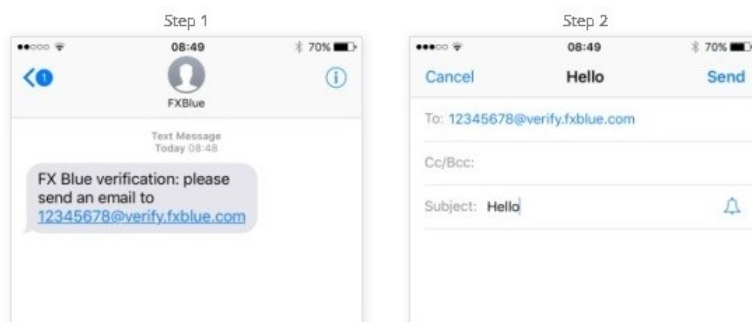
Step 1

08:49

70%

1

FXBlue

Text Message
Today 08:48

FX Blue verification: please send an email to 12345678@verify.fxblue.com

Step 2

08:49

70%

Cancel

Hello

Send

To: 12345678@verify.fxblue.com

Cc/Bcc:

Subject: Hello